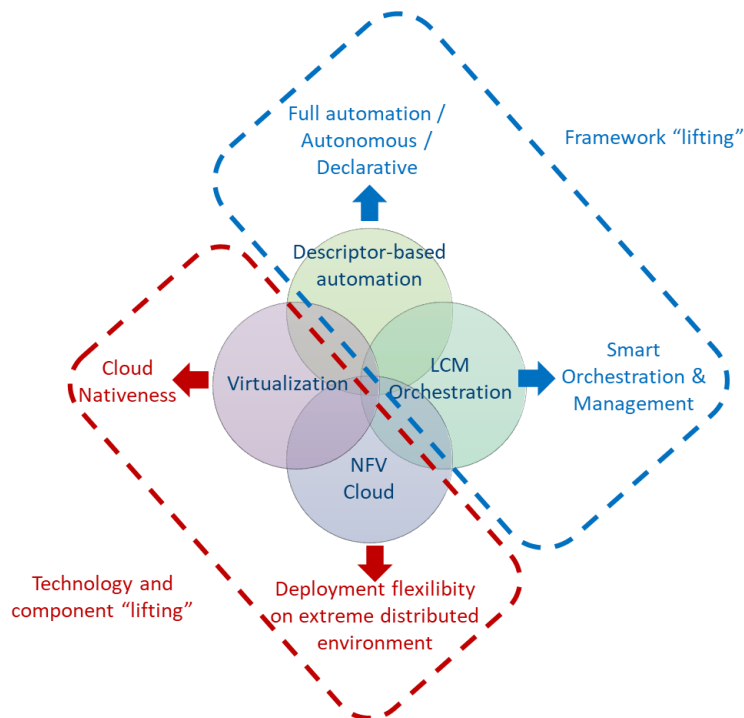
Full automation / Autonomous / Declarative

Framework “lifting”

Descriptor-based automation

Cloud Nativeness

Virtualization

LCM Orchestration

Smart Orchestration & Management

NFV Cloud

Technology and component “lifting”

Deployment flexibility on extreme distributed environment